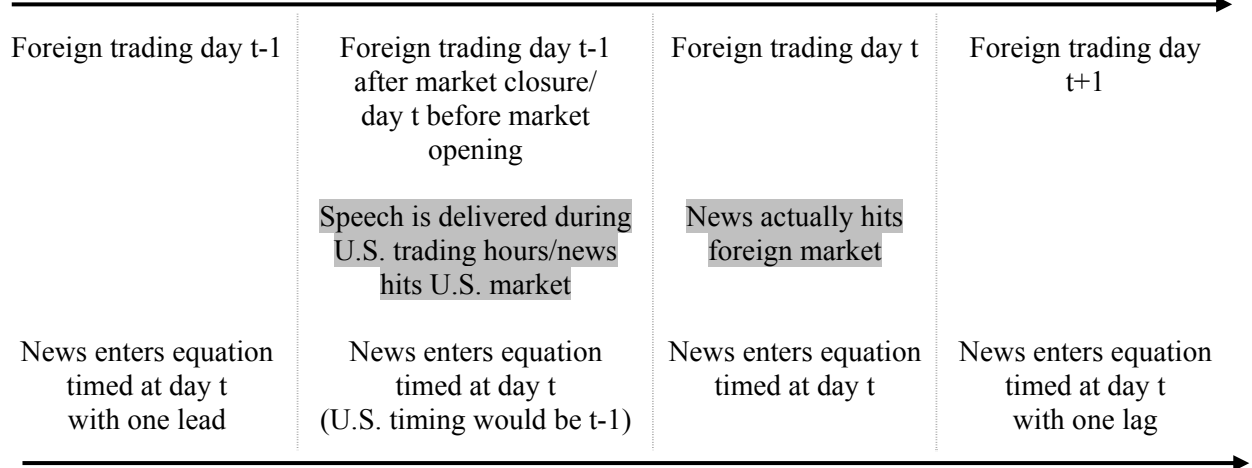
| Foreign trading day t-1 | Foreign trading day t-1 after market closure/ day t before market opening | Foreign trading day t | Foreign trading day t+1 |
|---|---|---|---|
| | Speech is delivered during U.S. trading hours/news hits U.S. market | News actually hits foreign market | |
| News enters equation timed at day t with one lead | News enters equation timed at day t (U.S. timing would be t-1) | News enters equation timed at day t | News enters equation timed at day t with one lag |